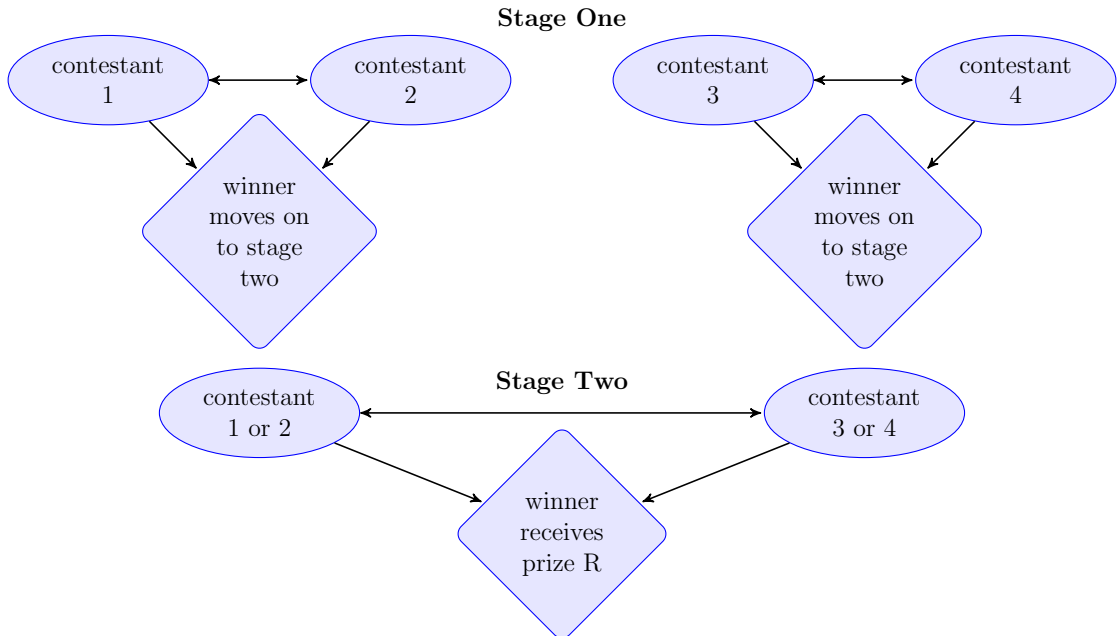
**Stage One**

contestant 1

contestant 2

winner moves on to stage two

contestant 3

contestant 4

winner moves on to stage two

**Stage Two**

contestant 1 or 2

contestant 3 or 4

winner receives prize R